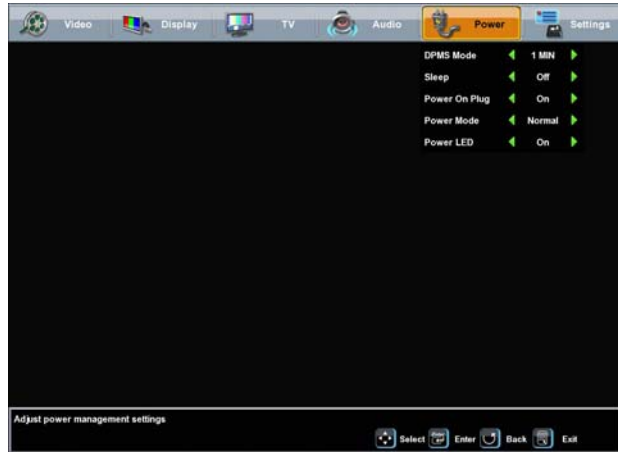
Video Display TV Audio Power Settings

| | |
|---|---|
| DPMS Mode | 1 MIN |
| Sleep | Off |
| Power On Plug | On |
| Power Mode | Normal |
| Power LED | On |

Adjust power management settings

Select Enter Back Exit